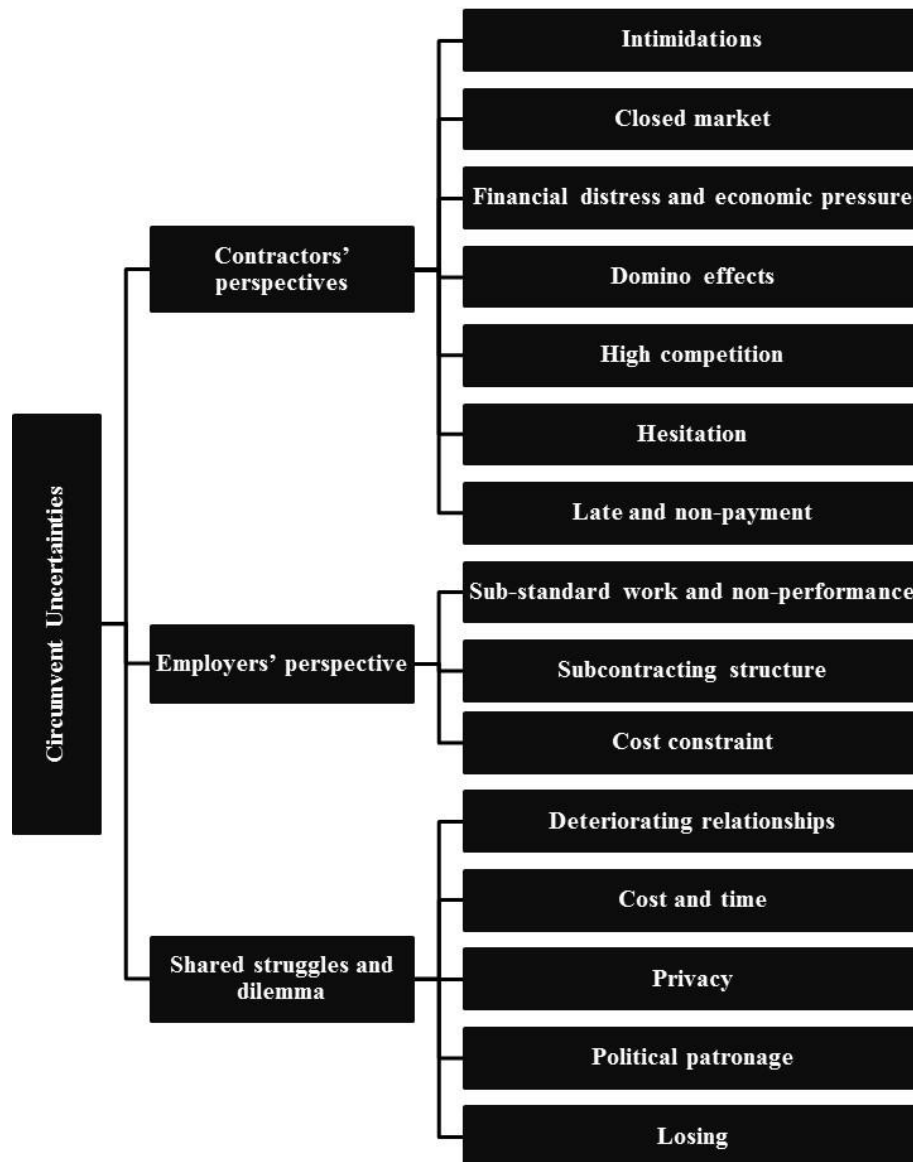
Circumvent Uncertainties

Contractors' perspectives

Intimidations

Closed market

Financial distress and economic pressure

Domino effects

High competition

Hesitation

Late and non-payment

Employers' perspective

Sub-standard work and non-performance

Subcontracting structure

Cost constraint

Shared struggles and dilemma

Deteriorating relationships

Cost and time

Privacy

Political patronage

Losing